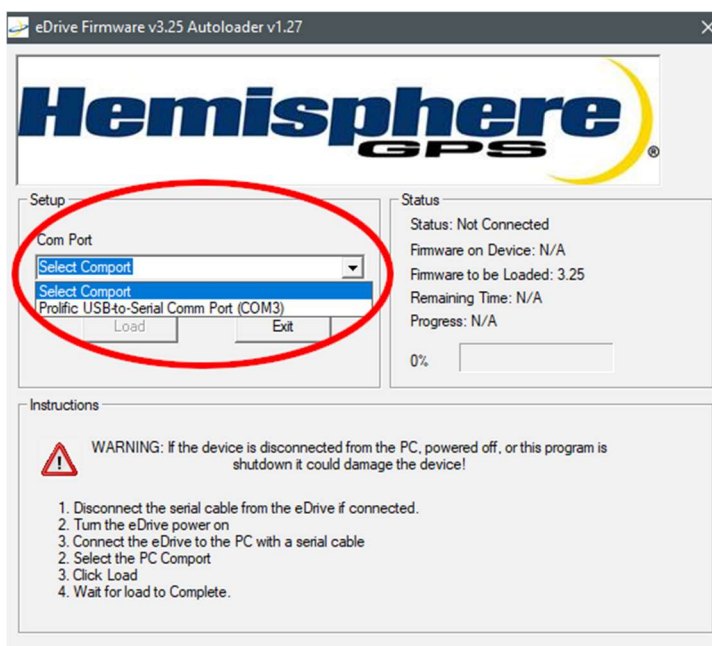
eDrive Firmware v3.25 Autoloader v1.27

Hemisphere GPS ®

Setup

Com Port

Select Comport

Select Comport
Prolific USB-to-Serial Comm Port (COM3)

Load

Exit

Status

Status: Not Connected

Firmware on Device: N/A

Firmware to be Loaded: 3.25

Remaining Time: N/A

Progress: N/A

0%

Instructions

WARNING: If the device is disconnected from the PC, powered off, or this program is shutdown it could damage the device!

1. Disconnect the serial cable from the eDrive if connected.
2. Turn the eDrive power on
3. Connect the eDrive to the PC with a serial cable
2. Select the PC Comport
3. Click Load
4. Wait for load to Complete.